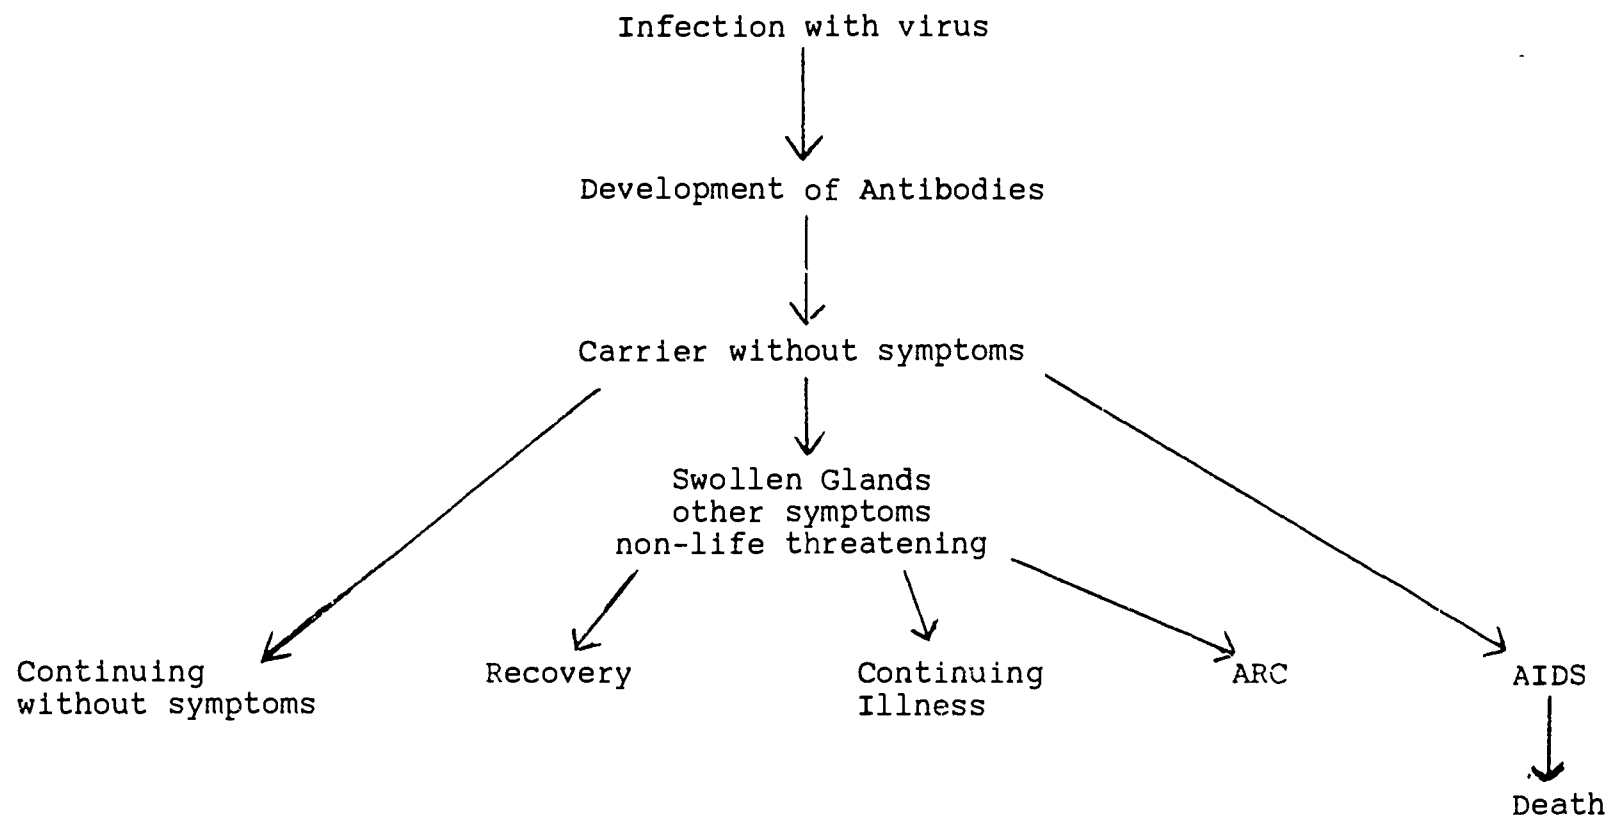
Infection with virus

Development of Antibodies

Carrier without symptoms

Swollen Glands
other symptoms
non-life threatening

Continuing without symptoms

Recovery

Continuing Illness

ARC

AIDS

Death